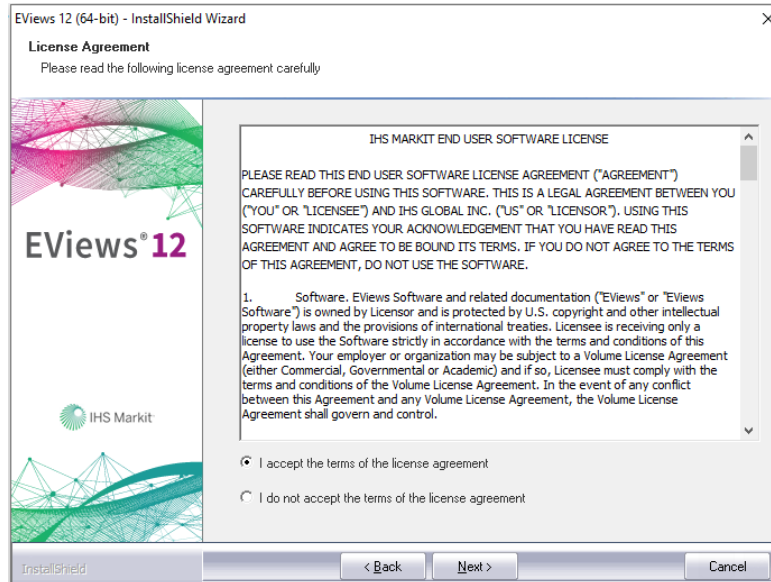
EViews 12 (64-bit) - InstallShield Wizard

License Agreement

Please read the following license agreement carefully

EViews® 12

IHS Markit

IHS MARKIT END USER SOFTWARE LICENSE

PLEASE READ THIS END USER SOFTWARE LICENSE AGREEMENT ("AGREEMENT") CAREFULLY BEFORE USING THIS SOFTWARE. THIS IS A LEGAL AGREEMENT BETWEEN YOU ("YOU" OR "LICENSEE") AND IHS GLOBAL INC. ("US" OR "LICENSOR"). USING THIS SOFTWARE INDICATES YOUR ACKNOWLEDGEMENT THAT YOU HAVE READ THIS AGREEMENT AND AGREE TO BE BOUND ITS TERMS. IF YOU DO NOT AGREE TO THE TERMS OF THIS AGREEMENT, DO NOT USE THE SOFTWARE.

1. Software. EViews Software and related documentation ("EViews" or "EViews Software") is owned by Licensor and is protected by U.S. copyright and other intellectual property laws and the provisions of international treaties. Licensee is receiving only a license to use the Software strictly in accordance with the terms and conditions of this Agreement. Your employer or organization may be subject to a Volume License Agreement (either Commercial, Governmental or Academic) and if so, Licensee must comply with the terms and conditions of the Volume License Agreement. In the event of any conflict between this Agreement and any Volume License Agreement, the Volume License Agreement shall govern and control.

I accept the terms of the license agreement

I do not accept the terms of the license agreement

InstallShield

< Back

Next >

Cancel